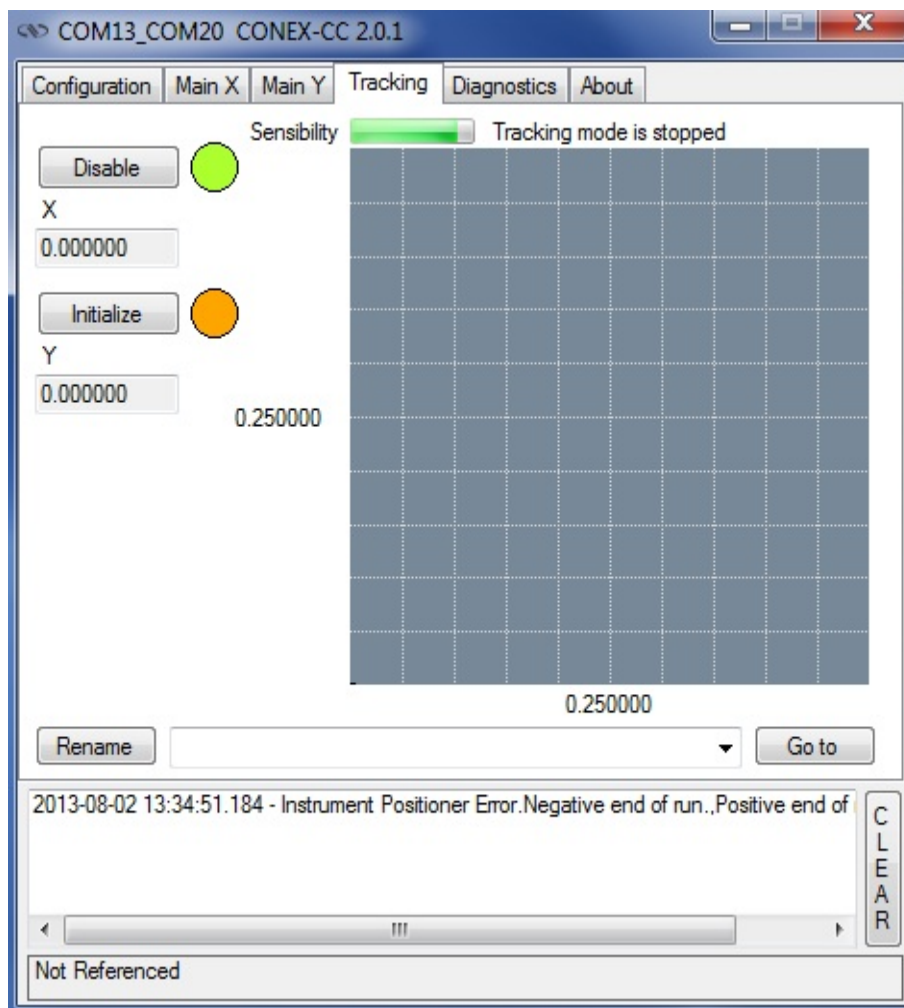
COM13_COM20 CONEX-CC 2.0.1

Configuration | Main X | Main Y | Tracking | Diagnostics | About

Sensibility

Tracking mode is stopped

Disable

X

0.000000

Initialize

Y

0.000000

0.250000

0.250000

Rename

Go to

2013-08-02 13:34:51.184 - Instrument Positioner Error.Negative end of run.,Positive end of

C
L
E
A
R

Not Referenced